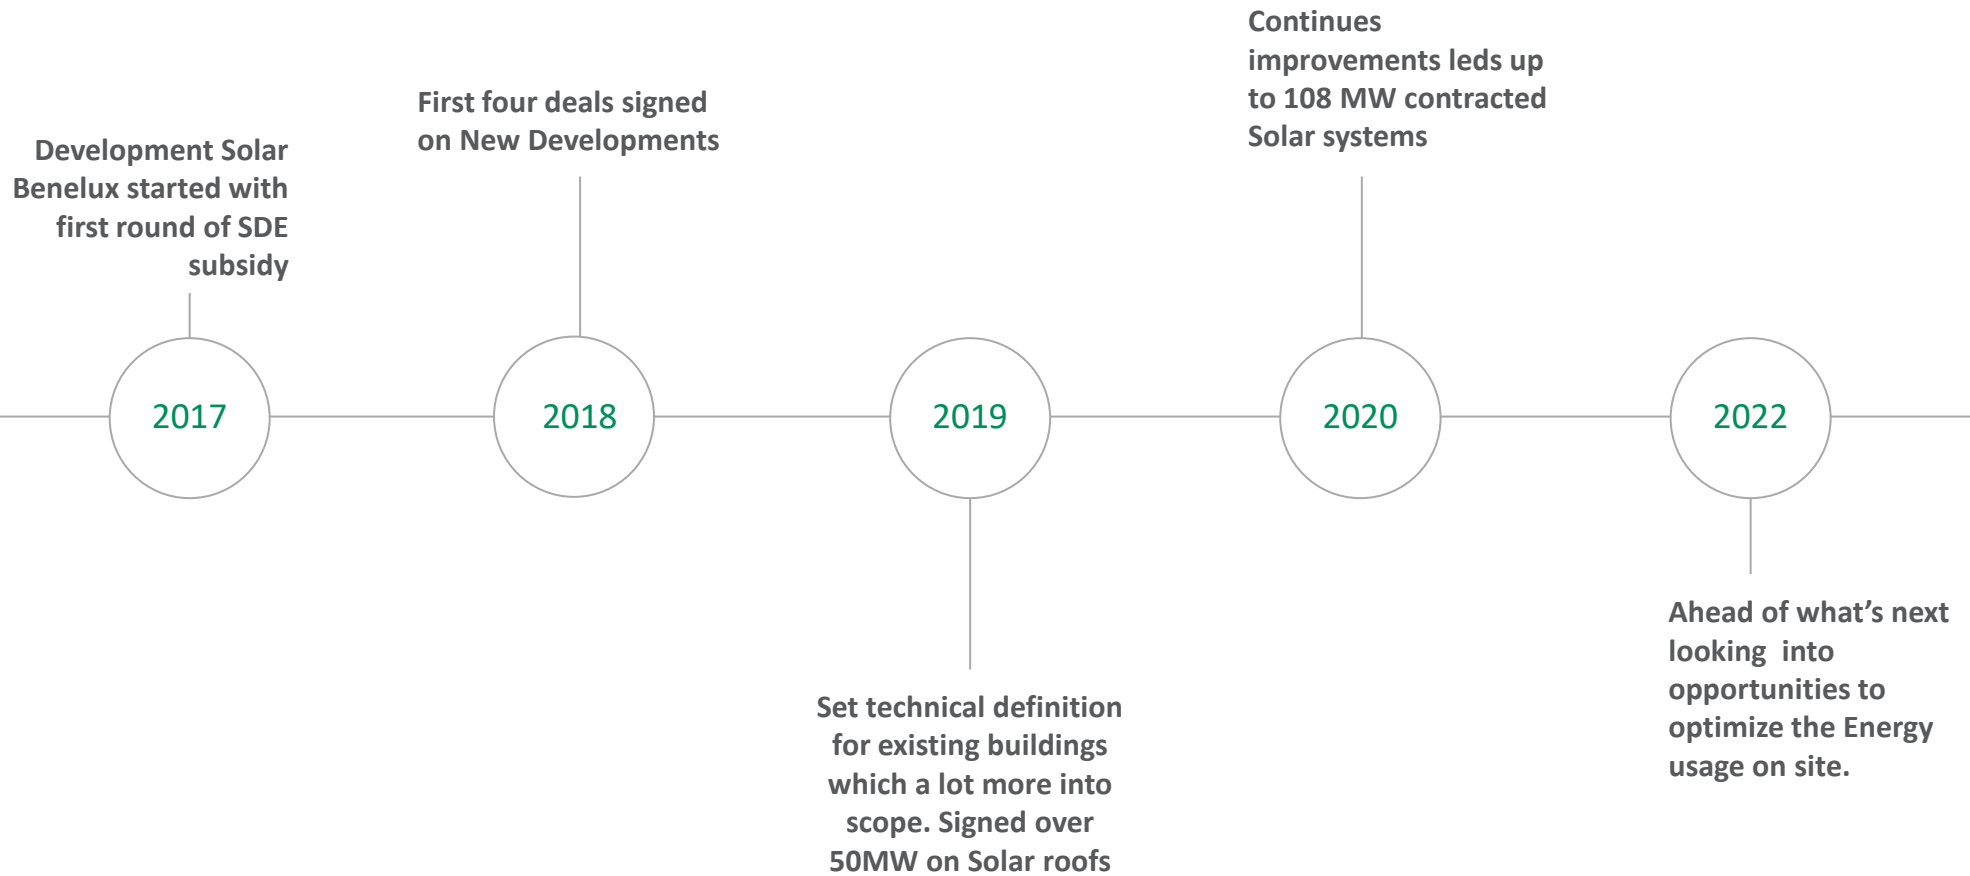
Continues improvements leds up to 108 MW contracted Solar systems

First four deals signed on New Developments

Development Solar Benelux started with first round of SDE subsidy

2017

2018

2019

2020

2022

Set technical definition for existing buildings which a lot more into scope. Signed over 50MW on Solar roofs

Ahead of what’s next looking into opportunities to optimize the Energy usage on site.